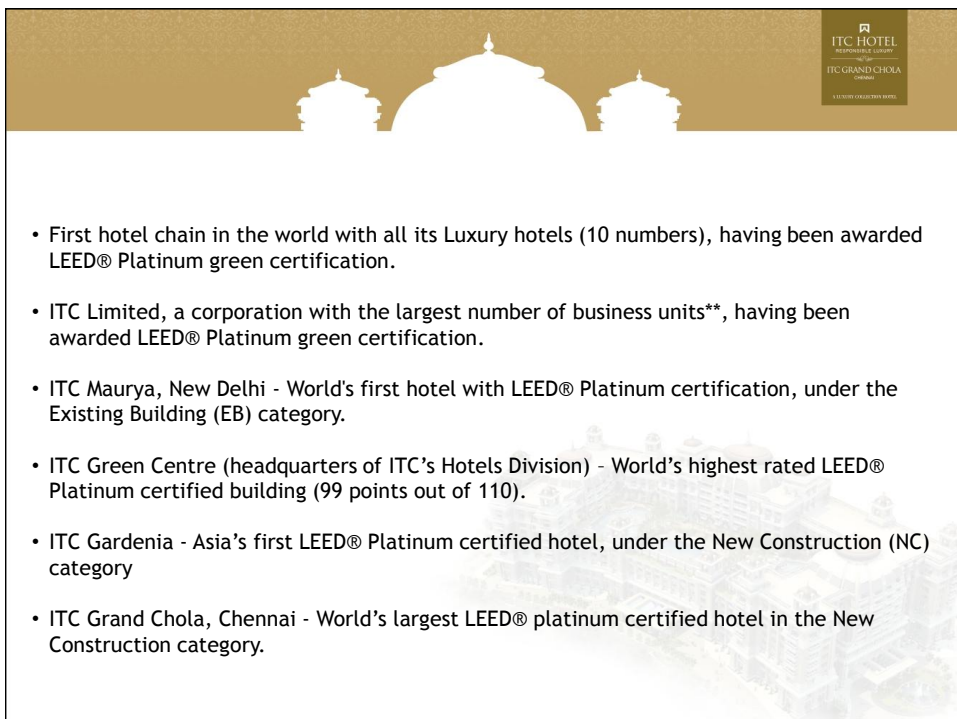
ITC HOTEL
RESPONSIBLE LUXURY
ITC GRAND CHOLA
CHENNAI
A LUXURY COLLECTION HOTEL

• First hotel chain in the world with all its Luxury hotels (10 numbers), having been awarded LEED® Platinum green certification.

• ITC Limited, a corporation with the largest number of business units**, having been awarded LEED® Platinum green certification.

• ITC Maurya, New Delhi - World's first hotel with LEED® Platinum certification, under the Existing Building (EB) category.

• ITC Green Centre (headquarters of ITC's Hotels Division) – World's highest rated LEED® Platinum certified building (99 points out of 110).

• ITC Gardenia - Asia's first LEED® Platinum certified hotel, under the New Construction (NC) category

• ITC Grand Chola, Chennai - World's largest LEED® platinum certified hotel in the New Construction category.